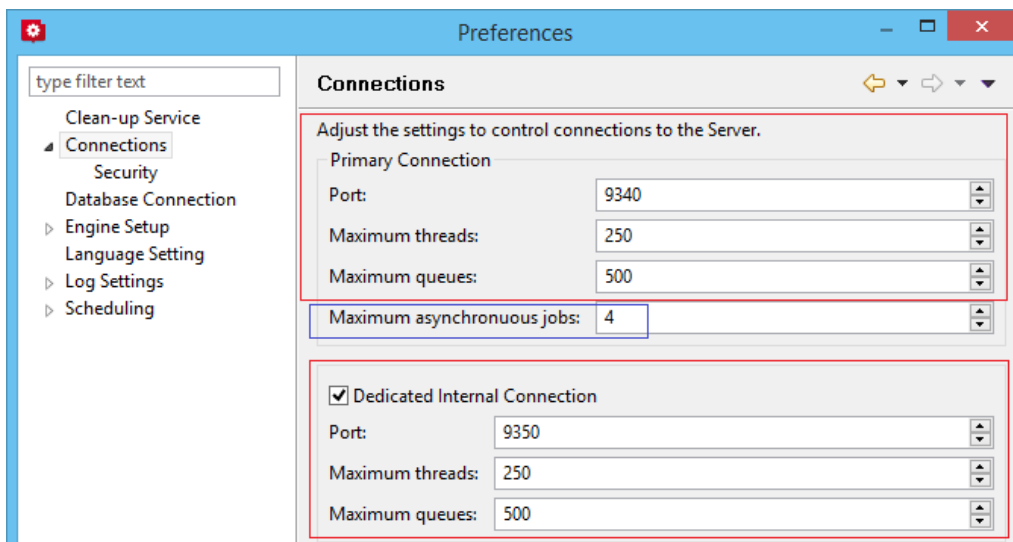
Preferences

type filter text

Clean-up Service
Connections
Security
Database Connection
Engine Setup
Language Setting
Log Settings
Scheduling

Connections

Adjust the settings to control connections to the Server.

Primary Connection

Port: 9340

Maximum threads: 250

Maximum queues: 500

Maximum asynchronouous jobs: 4

Dedicated Internal Connection

Port: 9350

Maximum threads: 250

Maximum queues: 500